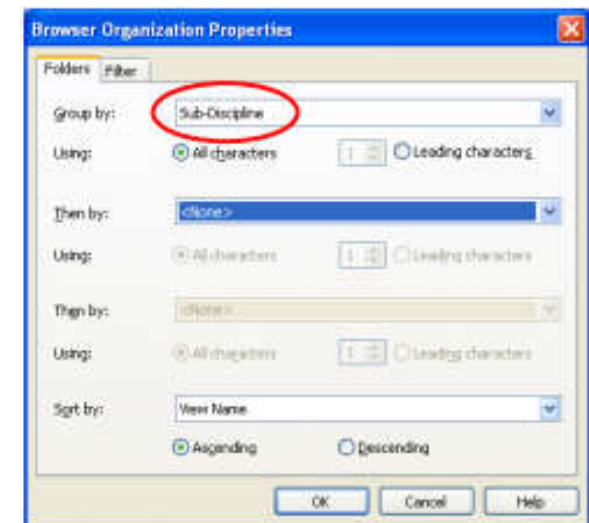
Browser Organization Properties

Folders | Filter

Group by: Sub-Discipline

Using: All characters 1 Leading characters

Then by: <None>

Using: All characters 1 Leading characters

Then by: <None>

Using: All characters 1 Leading characters

Sort by: View Name

Ascending Descending

OK Cancel Help